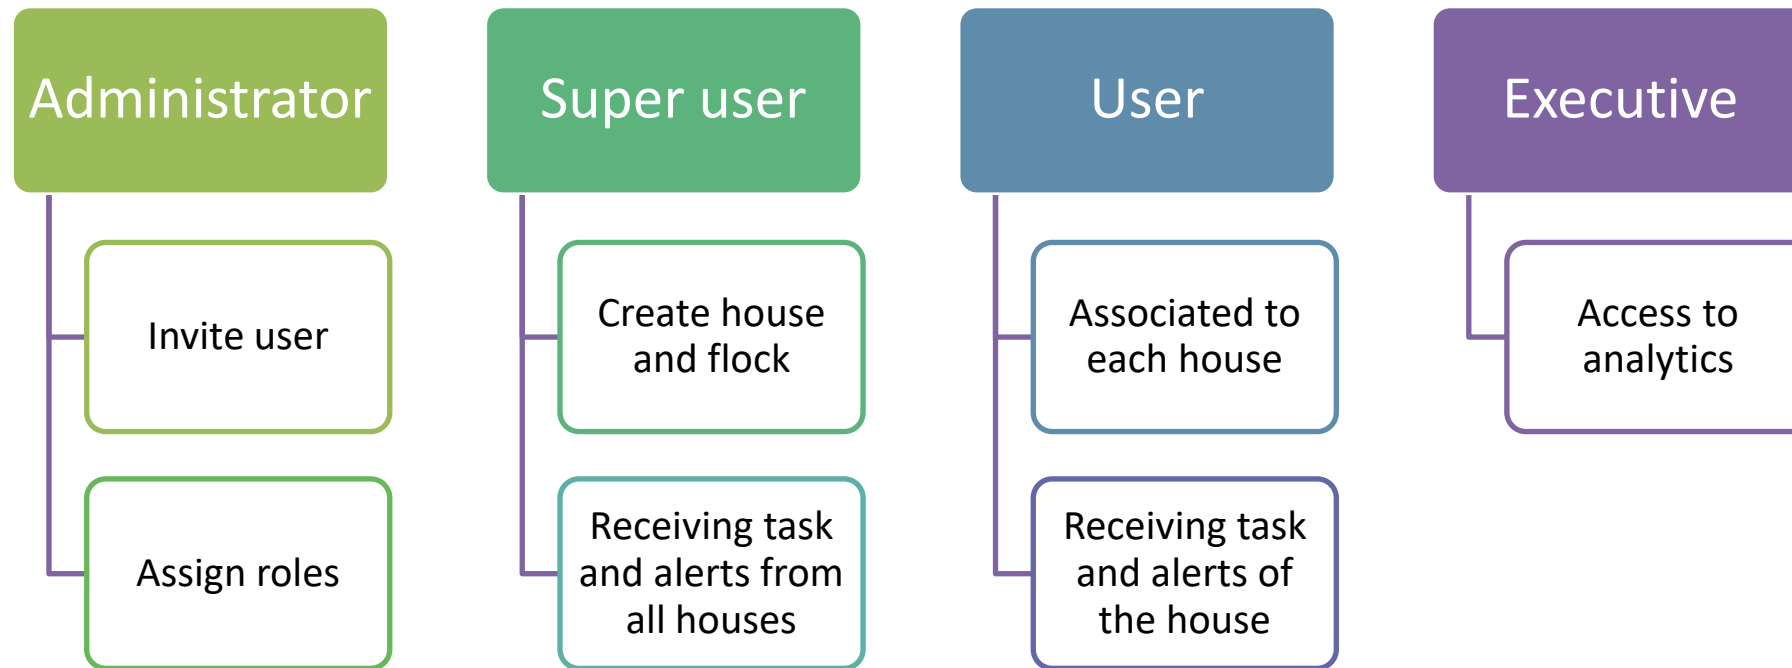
Administrator

Invite user

Assign roles

Super user

Create house and flock

Receiving task and alerts from all houses

User

Associated to each house

Receiving task and alerts of the house

Executive

Access to analytics